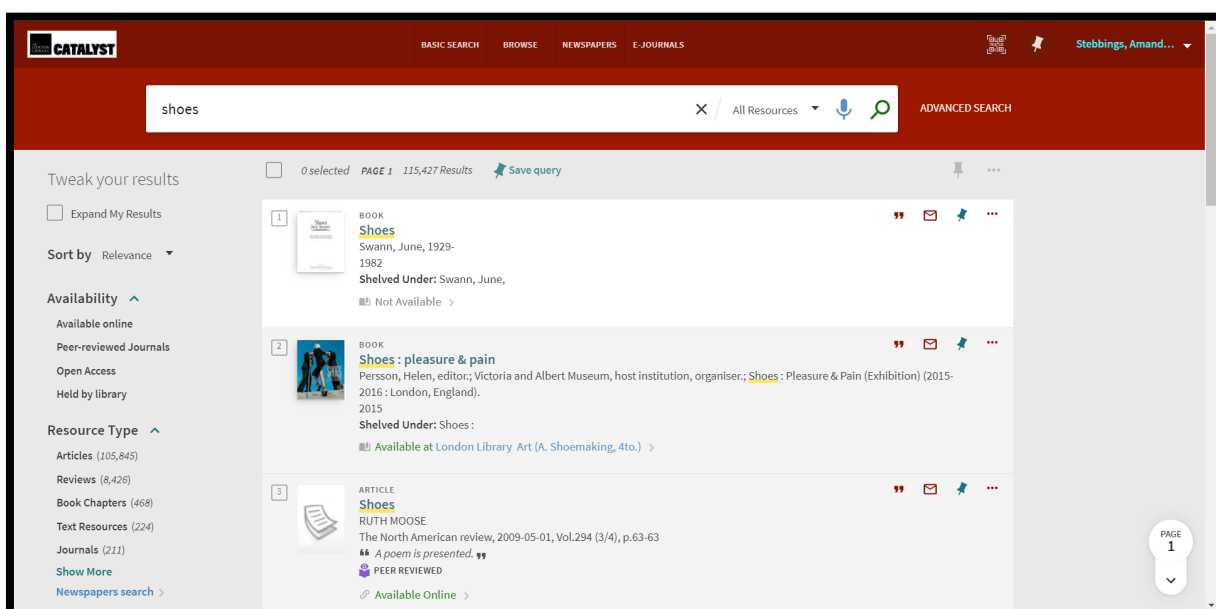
CATALYST

BASIC SEARCH BROWSE NEWSPAPERS E-JOURNALS

Stebbings, Amand...

shoes

All Resources

ADVANCED SEARCH

Tweak your results

Expand My Results

Sort by Relevance

Availability

Available online

Peer-reviewed Journals

Open Access

Held by library

Resource Type

Articles (105,845)

Reviews (8,426)

Book Chapters (468)

Text Resources (224)

Journals (211)

Show More

Newspapers search

0 selected PAGE 1 115,427 Results Save query

1

BOOK

Shoes

Swann, June, 1929-

1982

Shelved Under: Swann, June,

Not Available

2

BOOK

Shoes : pleasure & pain

Persson, Helen, editor.; Victoria and Albert Museum, host institution, organiser.; Shoes : Pleasure & Pain (Exhibition) (2015-2016 : London, England).

2015

Shelved Under: Shoes :

Available at London Library Art (A. Shoemaking, 4to.)

3

ARTICLE

Shoes

RUTH MOOSE

The North American review, 2009-05-01, Vol.294 (3/4), p.63-63

A poem is presented.

PEER REVIEWED

Available Online

PAGE 1